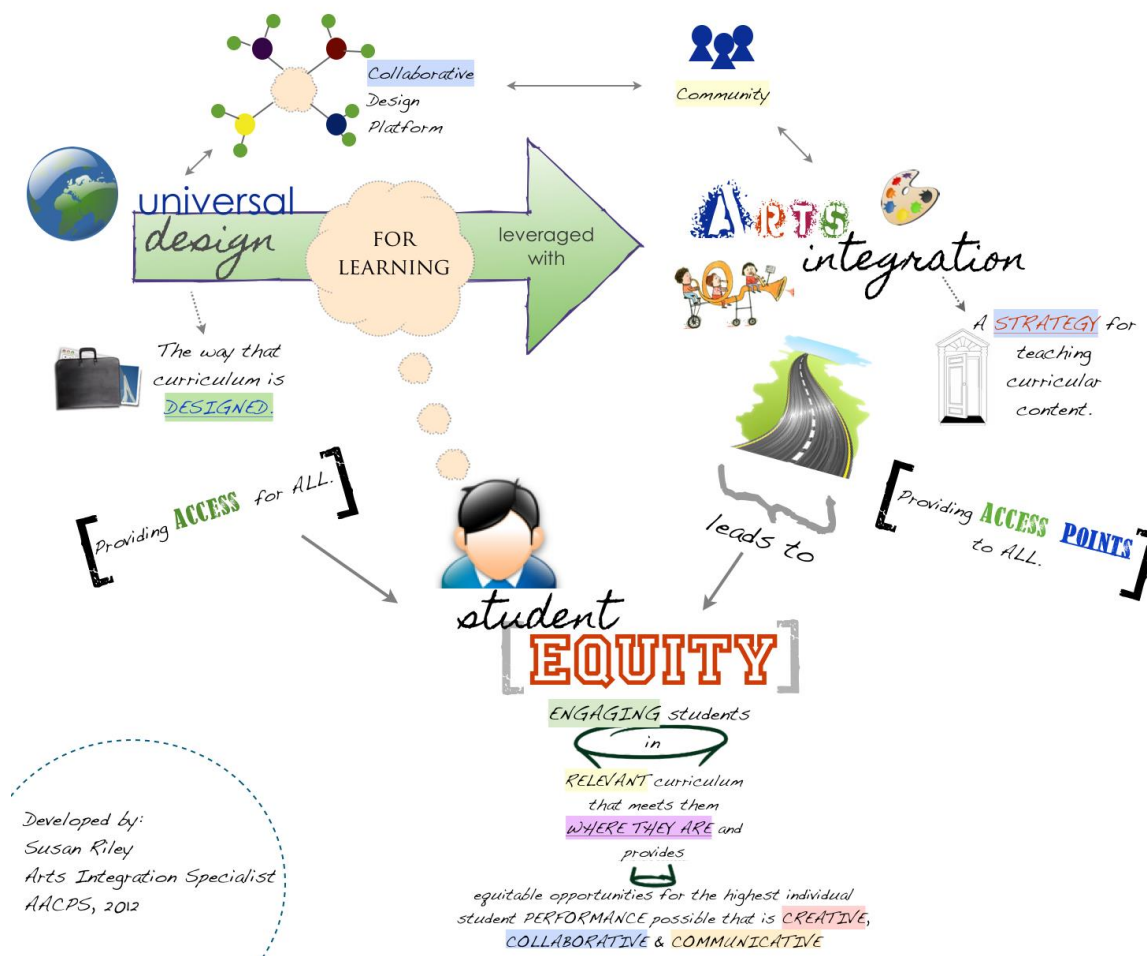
Collaborative Design Platform

Community

universal design

FOR LEARNING

leveraged with

ARTS integration

The way that curriculum is DESIGNED.

A STRATEGY for teaching curricular content.

[Providing ACCESS for ALL.]

leads to

[Providing ACCESS POINTS to ALL.]

student [EQUITY]

ENGAGING students in RELEVANT curriculum that meets them WHERE THEY ARE and provides equitable opportunities for the highest individual student PERFORMANCE possible that is CREATIVE, COLLABORATIVE & COMMUNICATIVE

Developed by:
Susan Riley
Arts Integration Specialist
AACPS, 2012